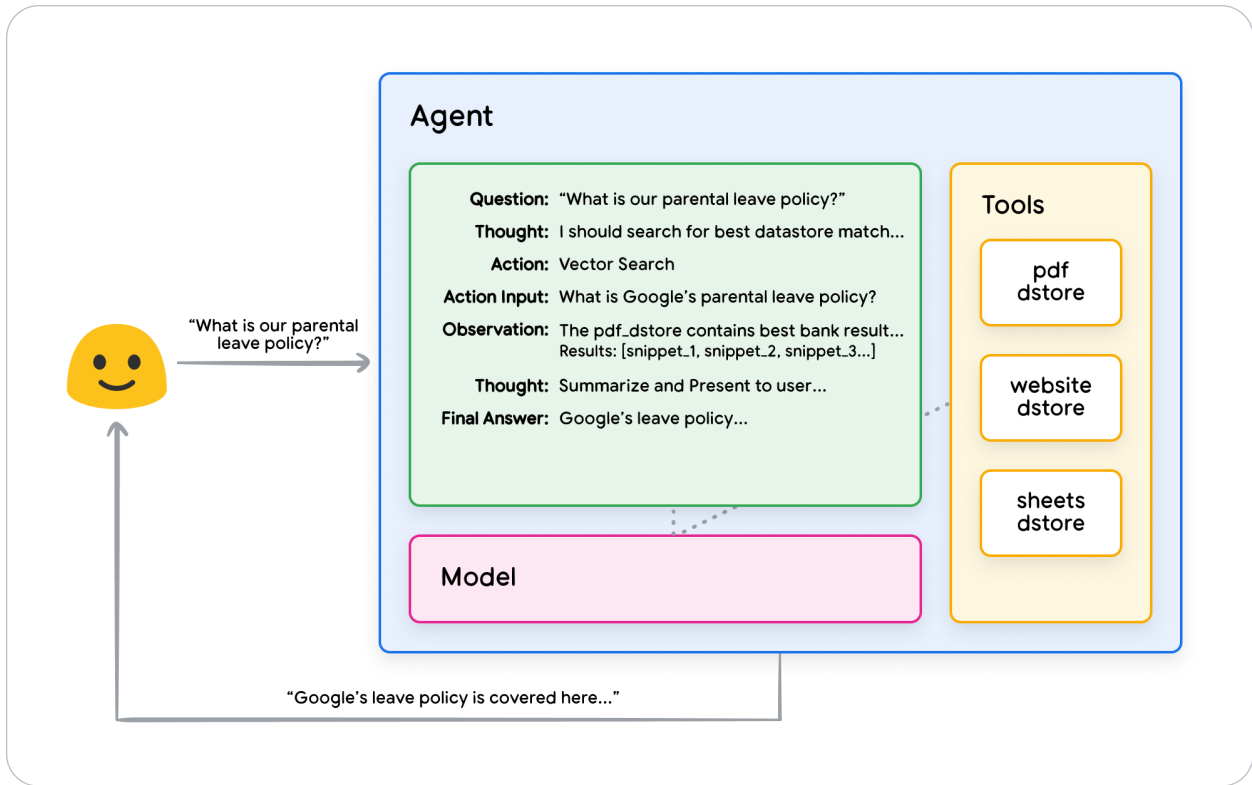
“What is our parental leave policy?”

Agent

Question: “What is our parental leave policy?”
Thought: I should search for best datastore match...
Action: Vector Search
Action Input: What is Google’s parental leave policy?
Observation: The pdf_dstore contains best bank result... Results: [snippet_1, snippet_2, snippet_3...]
Thought: Summarize and Present to user...
Final Answer: Google’s leave policy...

Tools

pdf dstore

website dstore

sheets dstore

Model

“Google’s leave policy is covered here...”